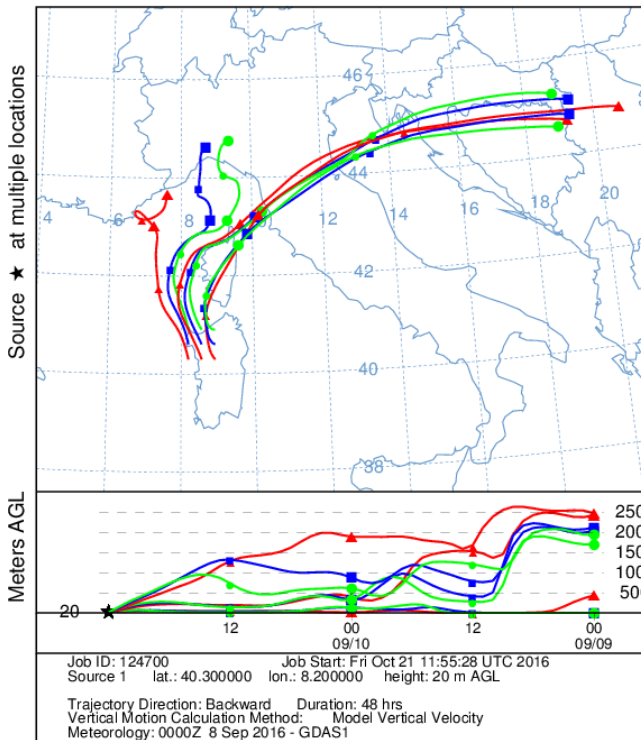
Source ★ at multiple locations

46

44

42

40

38

4

6

8

12

14

16

18

20

Meters AGL

250

200

150

100

50

20 ★

12

00

09/10

12

00

09/09

Job ID: 124700 Job Start: Fri Oct 21 11:55:28 UTC 2016
Source 1 lat.: 40.300000 lon.: 8.200000 height: 20 m AGL

Trajectory Direction: Backward Duration: 48 hrs
Vertical Motion Calculation Method: Model Vertical Velocity
Meteorology: 0000Z 8 Sep 2016 - GDAS1